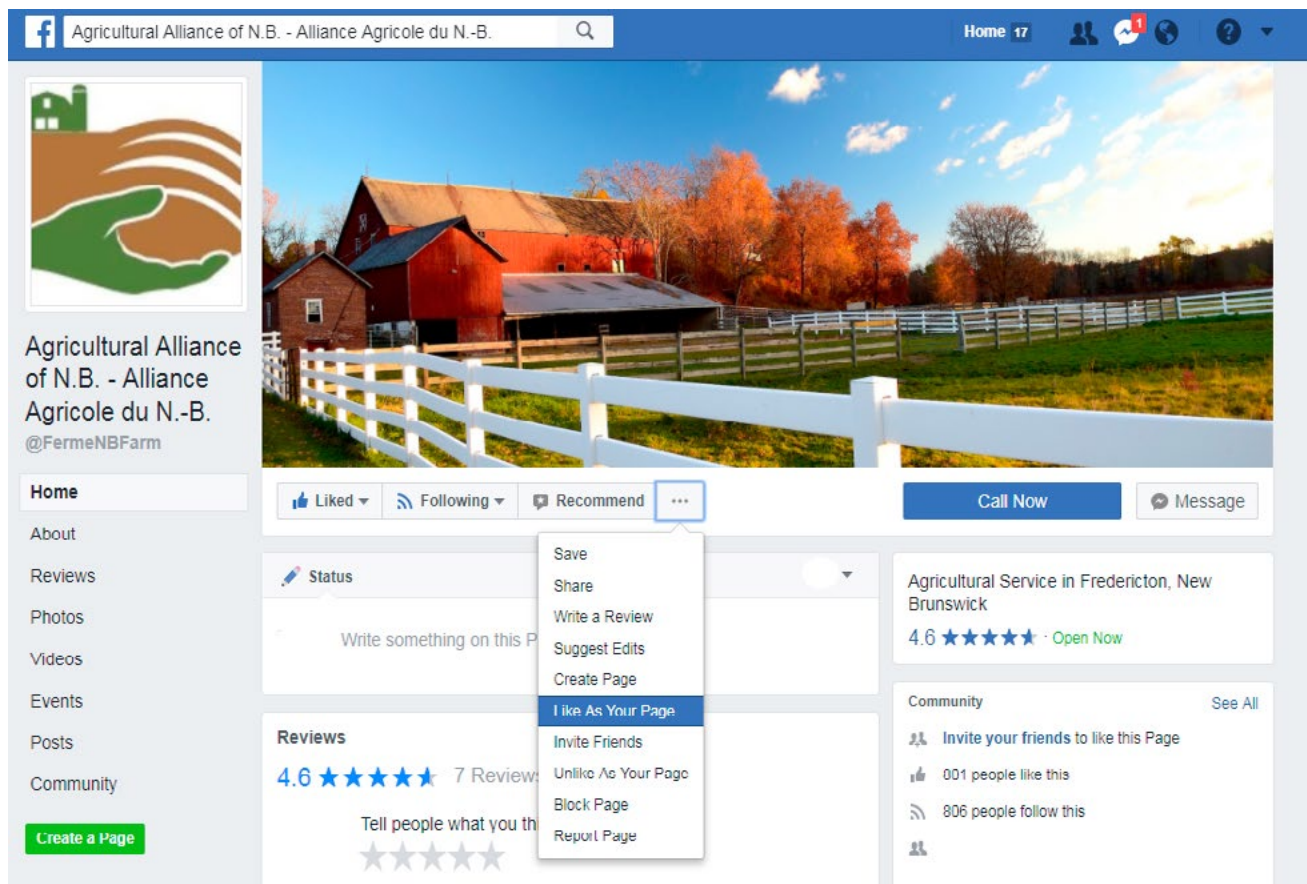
Agricultural Alliance of N.B. - Alliance Agricole du N.-B.

Home 17

1

Agricultural Alliance of N.B. - Alliance Agricole du N.-B.

@FermeNBFarm

Home

About

Reviews

Photos

Videos

Events

Posts

Community

Create a Page

Liked

Following

Recommend

...

Call Now

Message

Save

Share

Write a Review

Suggest Edits

Create Page

Like As Your Page

Invite Friends

Unlike As Your Page

Block Page

Report Page

Status

Write something on this P

Reviews

4.6 ★★★★★ 7 Reviews

Tell people what you thi

Agricultural Service in Fredericton, New Brunswick

4.6 ★★★★★ · Open Now

Community

See All

Invite your friends to like this Page

001 people like this

806 people follow this